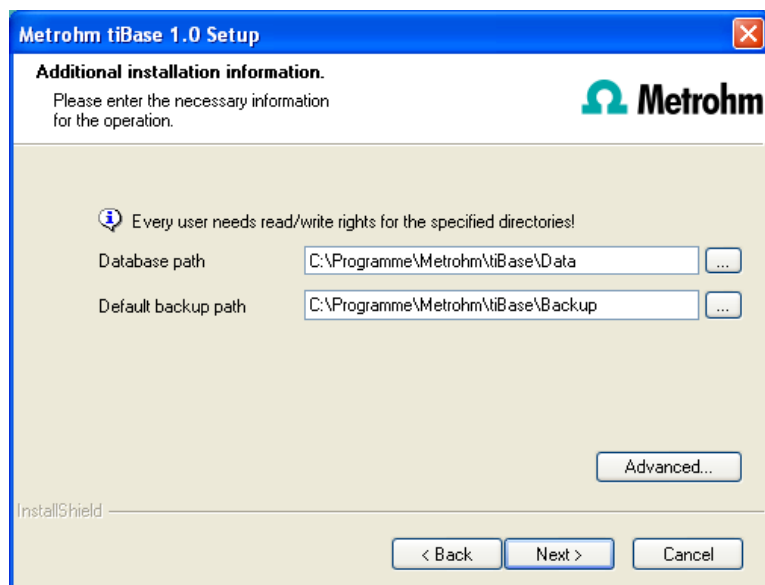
Metrohm tiBase 1.0 Setup

Additional installation information.

Please enter the necessary information for the operation.

Metrohm

Every user needs read/write rights for the specified directories!

Database path C:\Programme\Metrohm\tiBase\Data ...

Default backup path C:\Programme\Metrohm\tiBase\Backup ...

Advanced...

InstallShield

< Back Next > Cancel